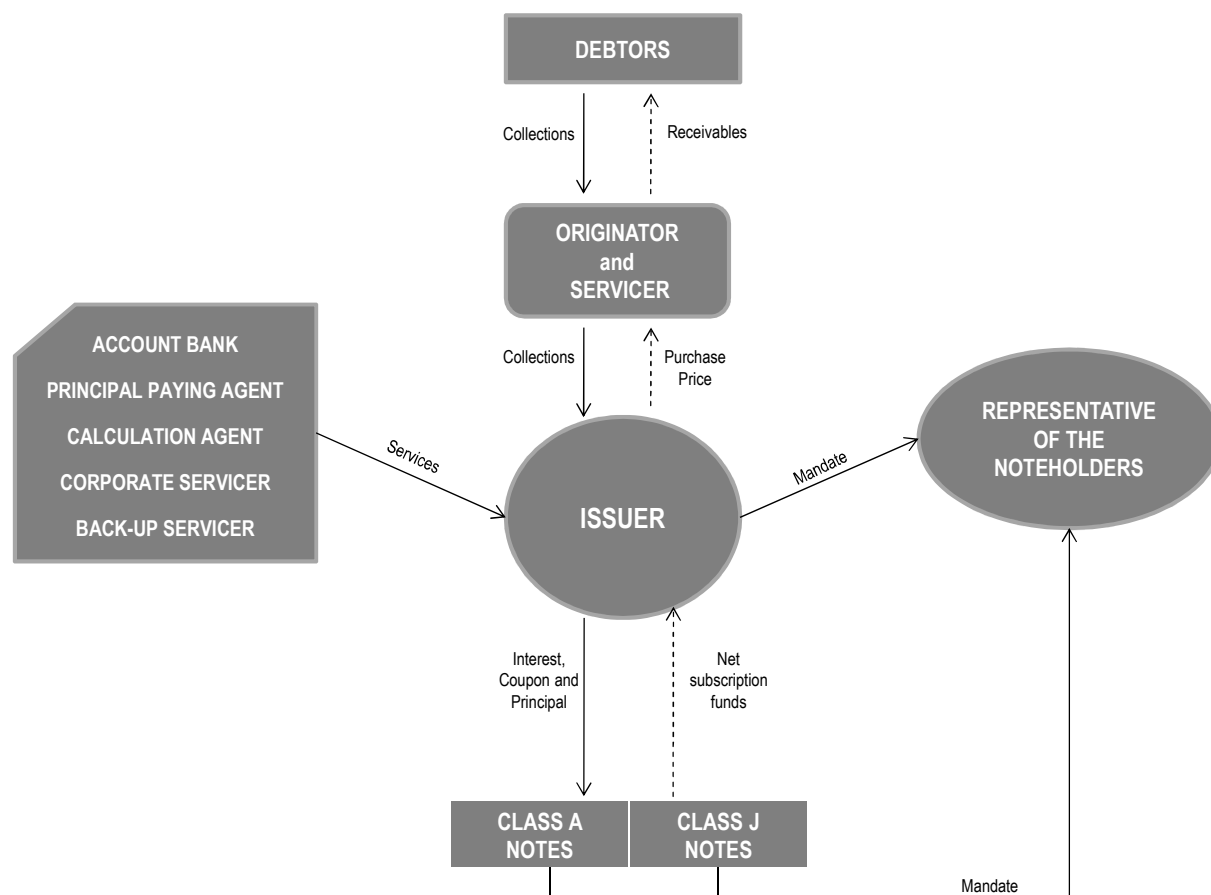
DEBTORS

Collections

Receivables

ORIGINATOR and SERVICER

Collections

Purchase Price

ACCOUNT BANK
PRINCIPAL PAYING AGENT
CALCULATION AGENT
CORPORATE SERVICER
BACK-UP SERVICER

Services

ISSUER

Mandate

REPRESENTATIVE OF THE NOTEHOLDERS

Interest, Coupon and Principal

Net subscription funds

CLASS A NOTES

CLASS J NOTES

Mandate